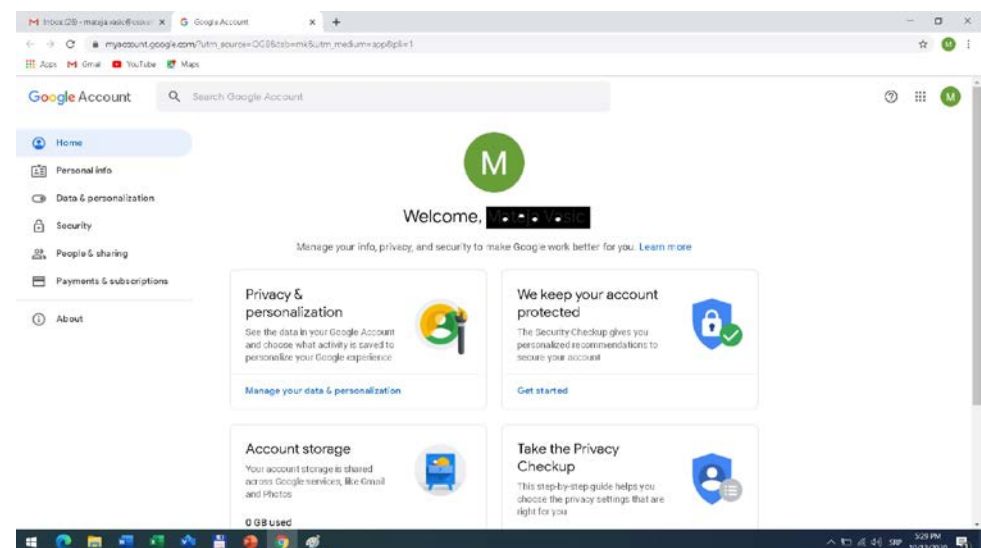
M Inbox (29) - mateja.vasic@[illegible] × G Google Account × +

myaccount.google.com/?utm_source=OGB&tab=mk&utm_medium=app&pli=1

Apps Gmail YouTube Maps

Google Account Search Google Account

M

Home
Personal info
Data & personalization
Security
People & sharing
Payments & subscriptions
About

M

Welcome, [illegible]

Manage your info, privacy, and security to make Google work better for you. Learn more

Privacy & personalization
See the data in your Google Account and choose what activity is saved to personalize your Google experience
Manage your data & personalization

We keep your account protected
The Security Checkup gives you personalized recommendations to secure your account
Get started

Account storage
Your account storage is shared across Google services, like Gmail and Photos
0 GB used

Take the Privacy Checkup
This step-by-step guide helps you choose the privacy settings that are right for you

SRP 3:29 PM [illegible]